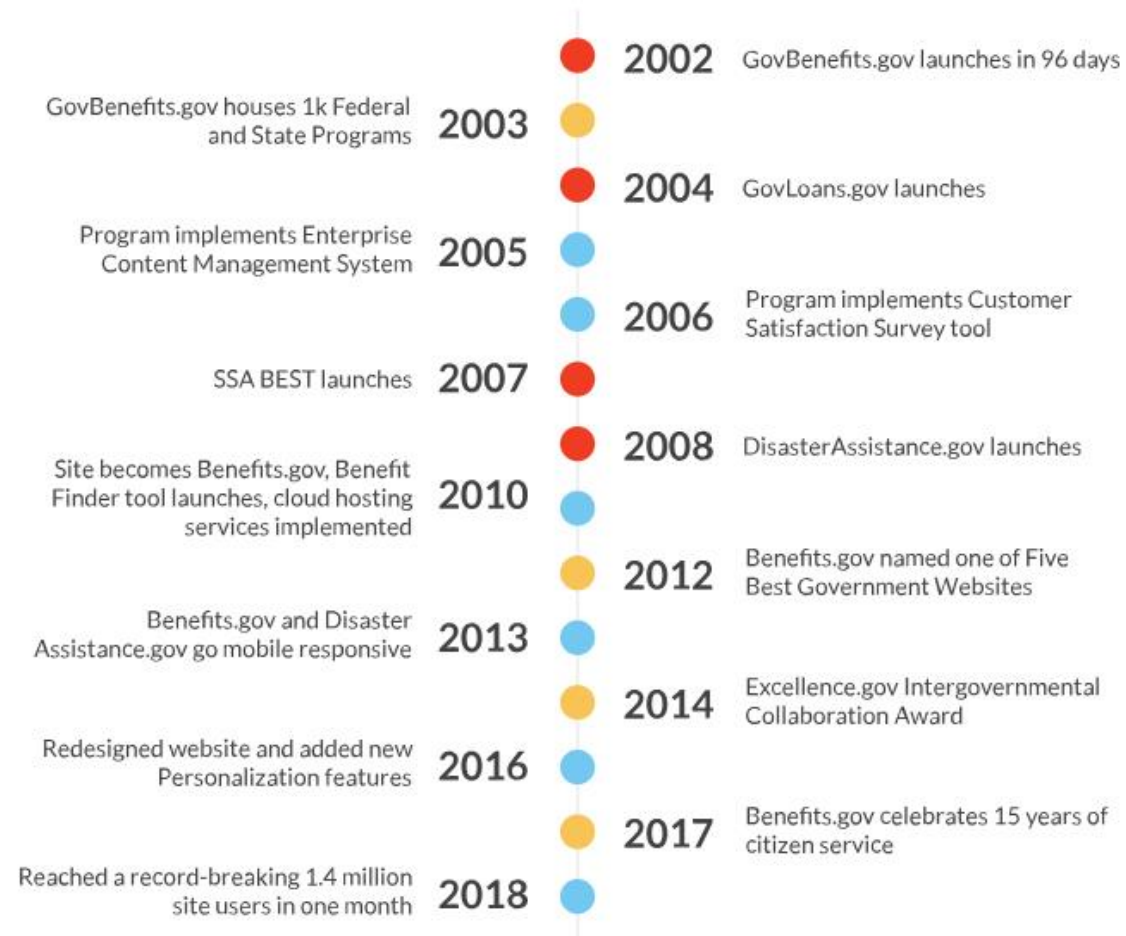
2002 GovBenefits.gov launches in 96 days

GovBenefits.gov houses 1k Federal and State Programs 2003

2004 GovLoans.gov launches

Program implements Enterprise Content Management System 2005

2006 Program implements Customer Satisfaction Survey tool

SSA BEST launches 2007

2008 DisasterAssistance.gov launches

Site becomes Benefits.gov, Benefit Finder tool launches, cloud hosting services implemented 2010

2012 Benefits.gov named one of Five Best Government Websites

Benefits.gov and Disaster Assistance.gov go mobile responsive 2013

2014 Excellence.gov Intergovernmental Collaboration Award

Redesigned website and added new Personalization features 2016

2017 Benefits.gov celebrates 15 years of citizen service

Reached a record-breaking 1.4 million site users in one month 2018